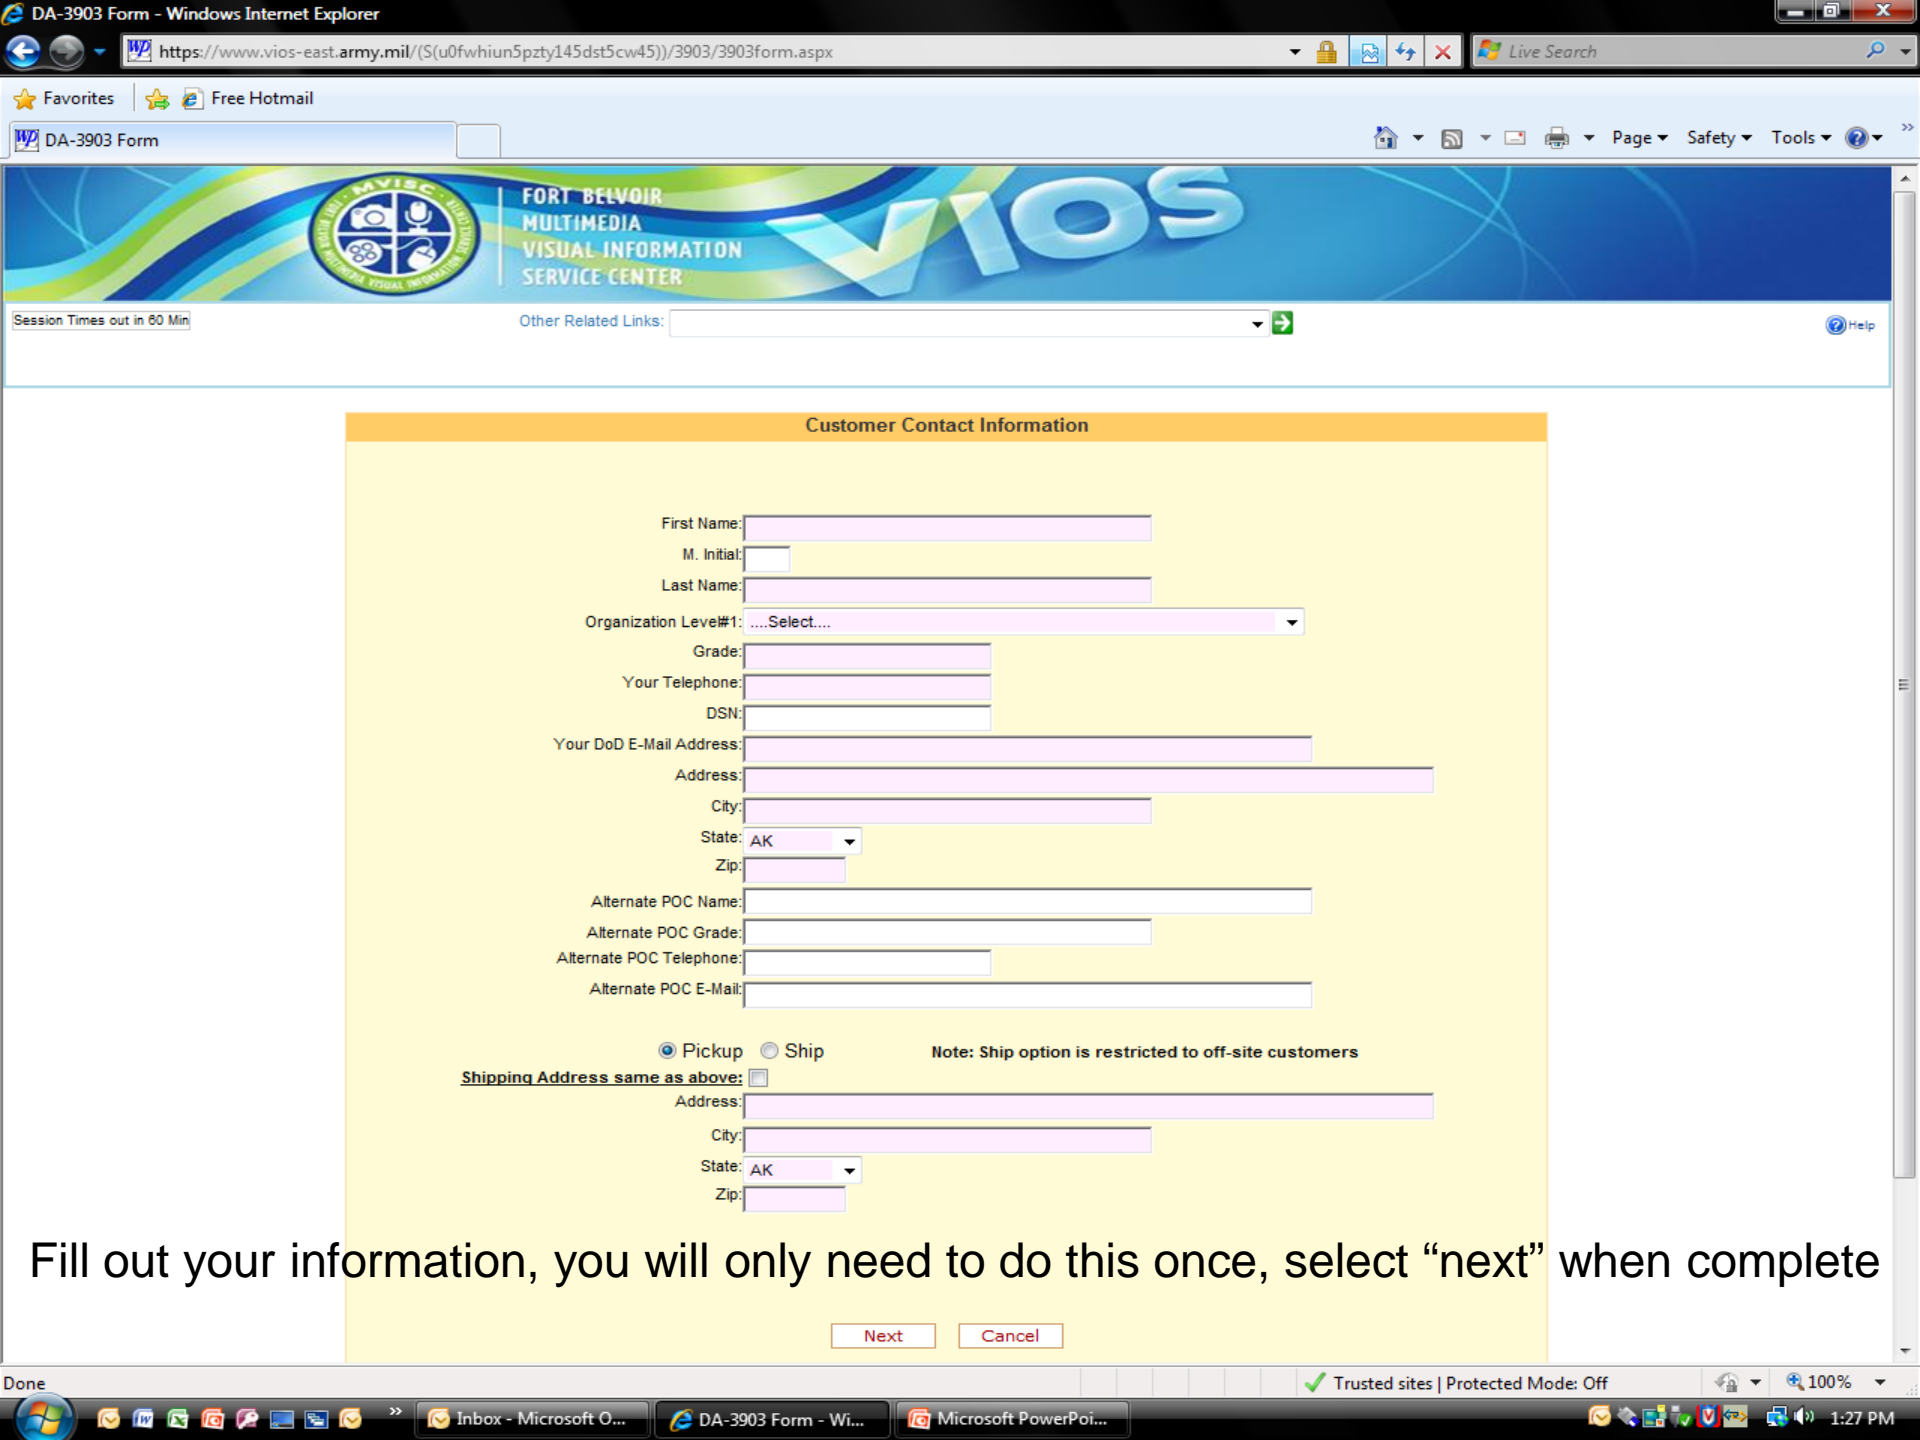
DA-3903 Form - Windows Internet Explorer

https://www.vios-east.army.mil/(S(u0fwhiun5pzty145dst5cw45))/3903/3903form.aspx

Live Search

Favorites | Free Hotmail

DA-3903 Form

Page ▾ Safety ▾ Tools ▾

MVISC

FORT BELVOIR MULTIMEDIA VISUAL INFORMATION SERVICE CENTER

VIOS

Session Times out in 60 Min

Other Related Links:

Help

Customer Contact Information

First Name:
M. Initial:
Last Name:
Organization Level#1: ....Select....
Grade:
Your Telephone:
DSN:
Your DoD E-Mail Address:
Address:
City:
State: AK
Zip:
Alternate POC Name:
Alternate POC Grade:
Alternate POC Telephone:
Alternate POC E-Mail:

Pickup Ship Note: Ship option is restricted to off-site customers

Shipping Address same as above:
Address:
City:
State: AK
Zip:

Fill out your information, you will only need to do this once, select “next” when complete

Next Cancel

Done

Trusted sites | Protected Mode: Off

100%

Inbox - Microsoft O... DA-3903 Form - Wi... Microsoft PowerPoi...

1:27 PM